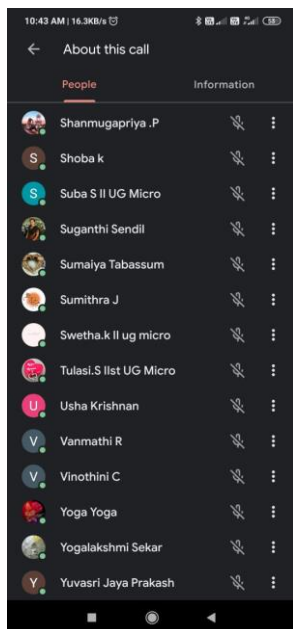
10:43 AM | 16.3KB/s

58

About this call

People

Information

Shanmugapriya .P

S

Shoba k

S

Suba S II UG Micro

Suganthi Sendil

Sumaiya Tabassum

Sumithra J

Swetha.k II ug micro

Tulasi.S IIst UG Micro

U

Usha Krishnan

V

Vanmathi R

V

Vinothini C

Yoga Yoga

Yogalakshmi Sekar

Y

Yuvasri Jaya Prakash